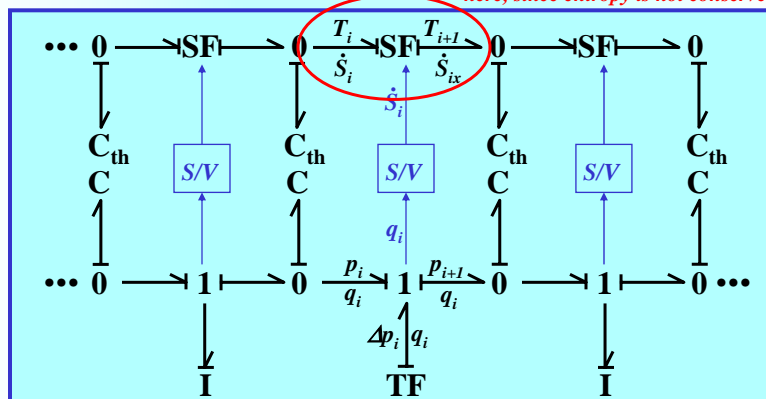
here, since entropy is not conserve

••• 0 SF 0 $T_i$ $\dot{S}_i$ SF $T_{i+1}$ $\dot{S}_{ix}$ 0 SF 0

$\dot{S}_i$

$C_{th}$ C S/V $C_{th}$ C S/V $C_{th}$ C S/V $C_{th}$ C

$q_i$

••• 0 1 0 $p_i$ $q_i$ 1 $p_{i+1}$ $q_i$ 0 1 0 •••

$\Delta p_i$ $q_i$

I TF I